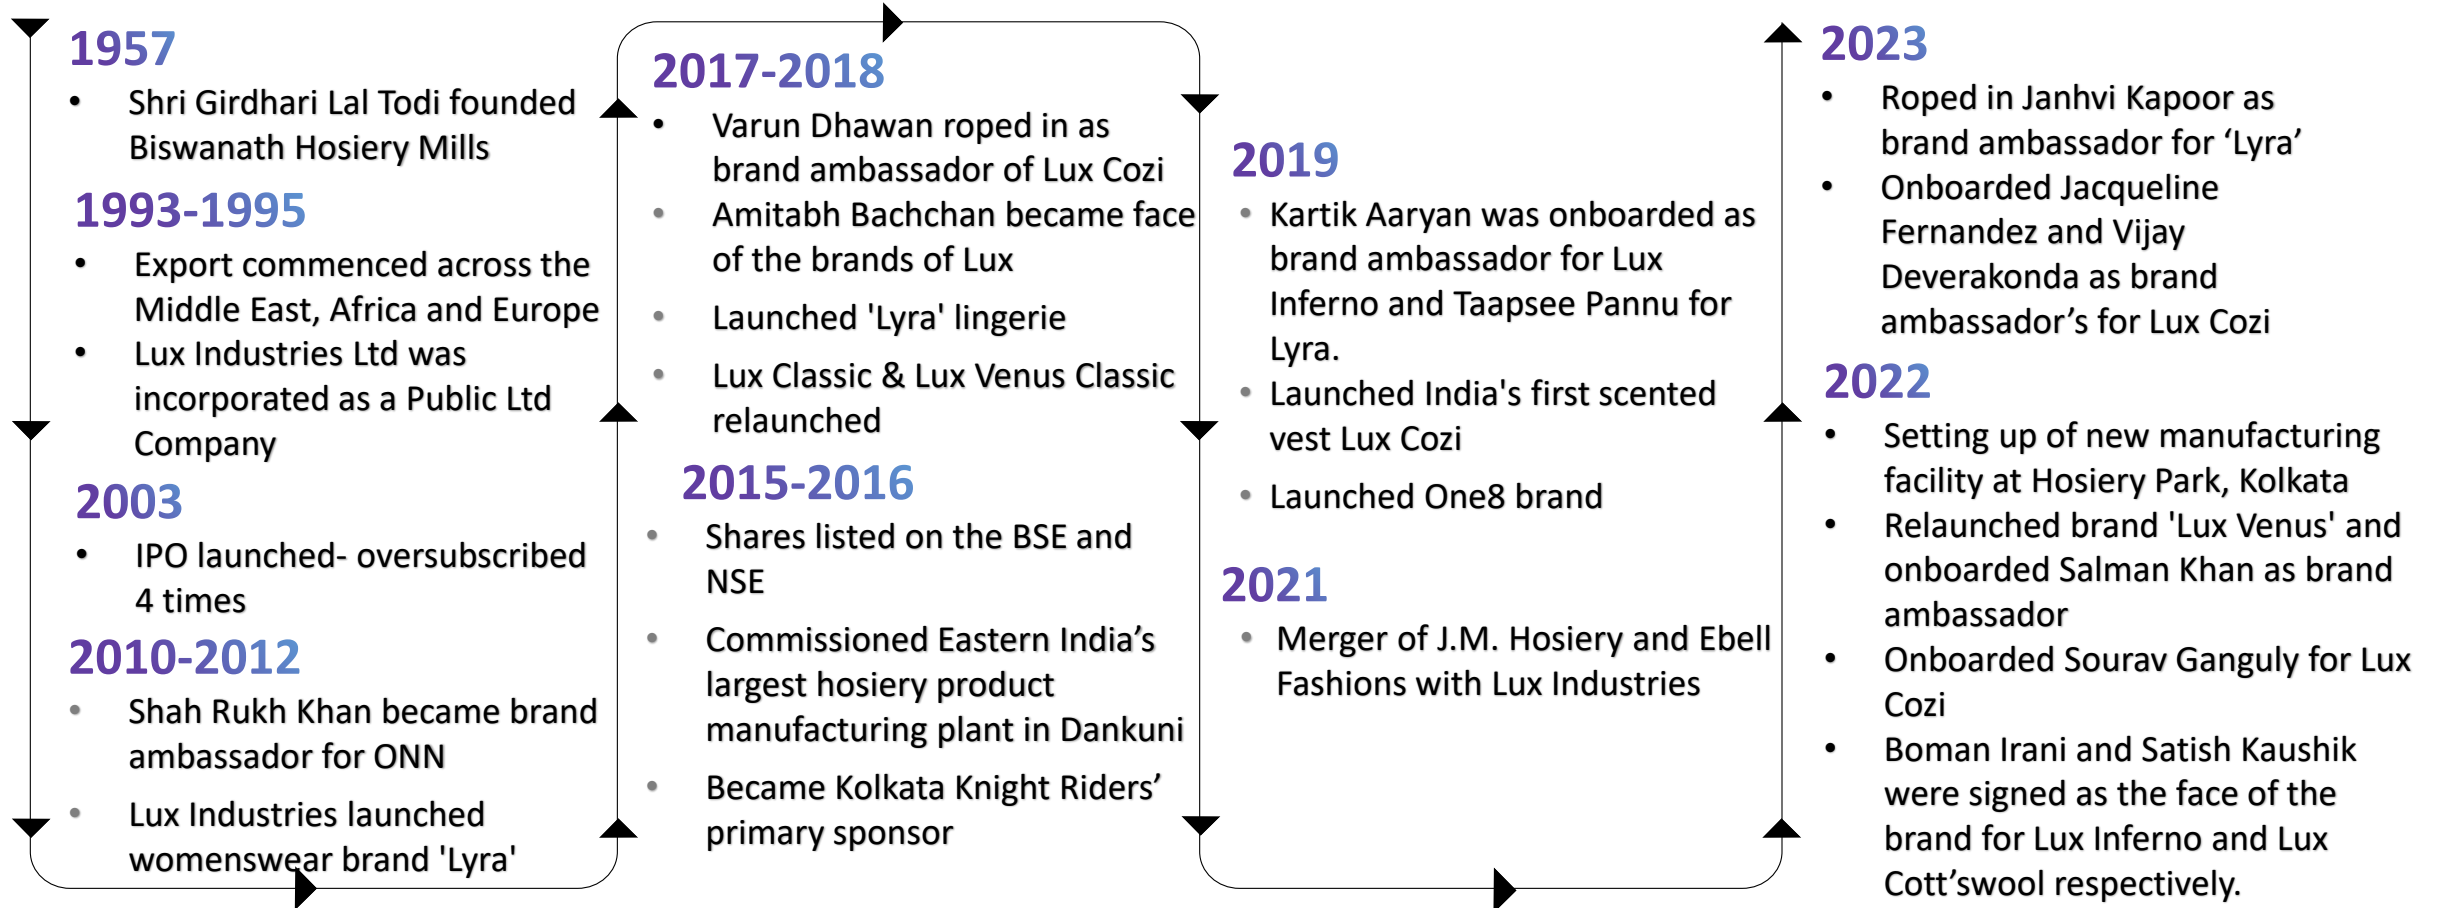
1957

- Shri Girdhari Lal Todi founded Biswanath Hosiery Mills

1993-1995

- Export commenced across the Middle East, Africa and Europe
- Lux Industries Ltd was incorporated as a Public Ltd Company

2003

- IPO launched- oversubscribed 4 times

2010-2012

- Shah Rukh Khan became brand ambassador for ONN
- Lux Industries launched womenswear brand 'Lyra'

2017-2018

- Varun Dhawan roped in as brand ambassador of Lux Cozi
- Amitabh Bachchan became face of the brands of Lux
- Launched 'Lyra' lingerie
- Lux Classic & Lux Venus Classic relaunched

2015-2016

- Shares listed on the BSE and NSE
- Commissioned Eastern India's largest hosiery product manufacturing plant in Dankuni
- Became Kolkata Knight Riders' primary sponsor

2019

- Kartik Aaryan was onboarded as brand ambassador for Lux Inferno and Taapsee Pannu for Lyra.
- Launched India's first scented vest Lux Cozi
- Launched One8 brand

2021

- Merger of J.M. Hosiery and Ebell Fashions with Lux Industries

2023

- Roped in Janhvi Kapoor as brand ambassador for 'Lyra'
- Onboarded Jacqueline Fernandez and Vijay Deverakonda as brand ambassador's for Lux Cozi

2022

- Setting up of new manufacturing facility at Hosiery Park, Kolkata
- Relaunched brand 'Lux Venus' and onboarded Salman Khan as brand ambassador
- Onboarded Sourav Ganguly for Lux Cozi
- Boman Irani and Satish Kaushik were signed as the face of the brand for Lux Inferno and Lux Cott'swool respectively.